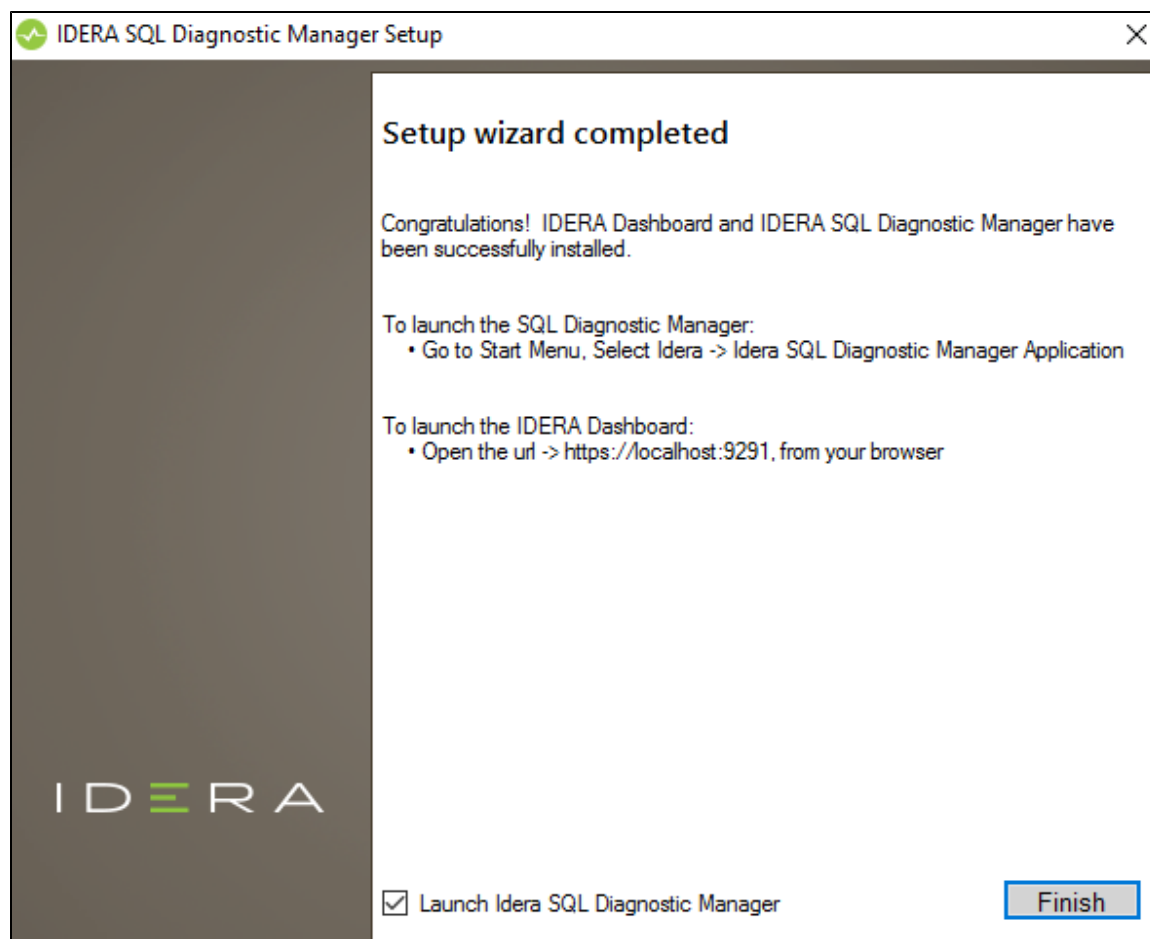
IDERA SQL Diagnostic Manager Setup

×

Setup wizard completed

Congratulations! IDERA Dashboard and IDERA SQL Diagnostic Manager have been successfully installed.

To launch the SQL Diagnostic Manager:
• Go to Start Menu, Select Idera -> Idera SQL Diagnostic Manager Application

To launch the IDERA Dashboard:
• Open the url -> https://localhost:9291, from your browser

IDERA

Launch Idera SQL Diagnostic Manager

Finish